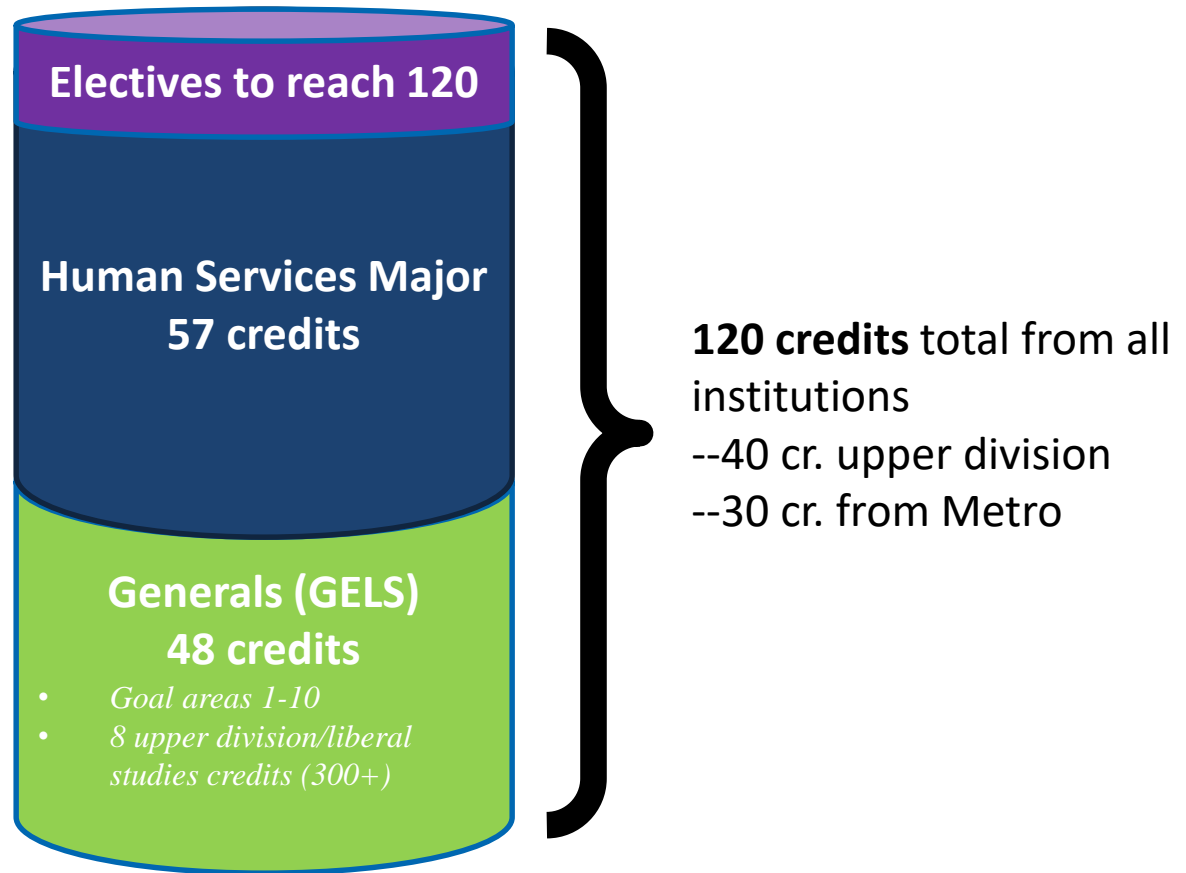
Electives to reach 120

Human Services Major
57 credits

Generals (GELS)
48 credits

- Goal areas 1-10
- 8 upper division/liberal studies credits (300+)

**120 credits** total from all institutions
--40 cr. upper division
--30 cr. from Metro